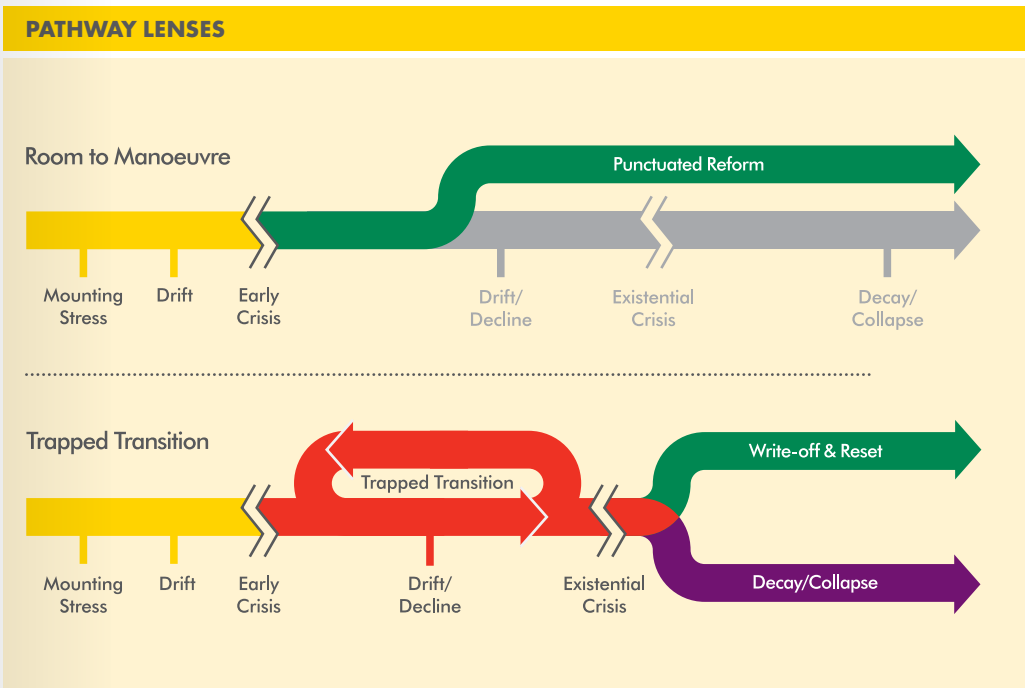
PATHWAY LENSES

Room to Manoeuvre

Punctuated Reform

Mounting Stress

Drift

Early Crisis

Drift/ Decline

Existential Crisis

Decay/ Collapse

Trapped Transition

Trapped Transition

Write-off & Reset

Decay/Collapse

Mounting Stress

Drift

Early Crisis

Drift/ Decline

Existential Crisis